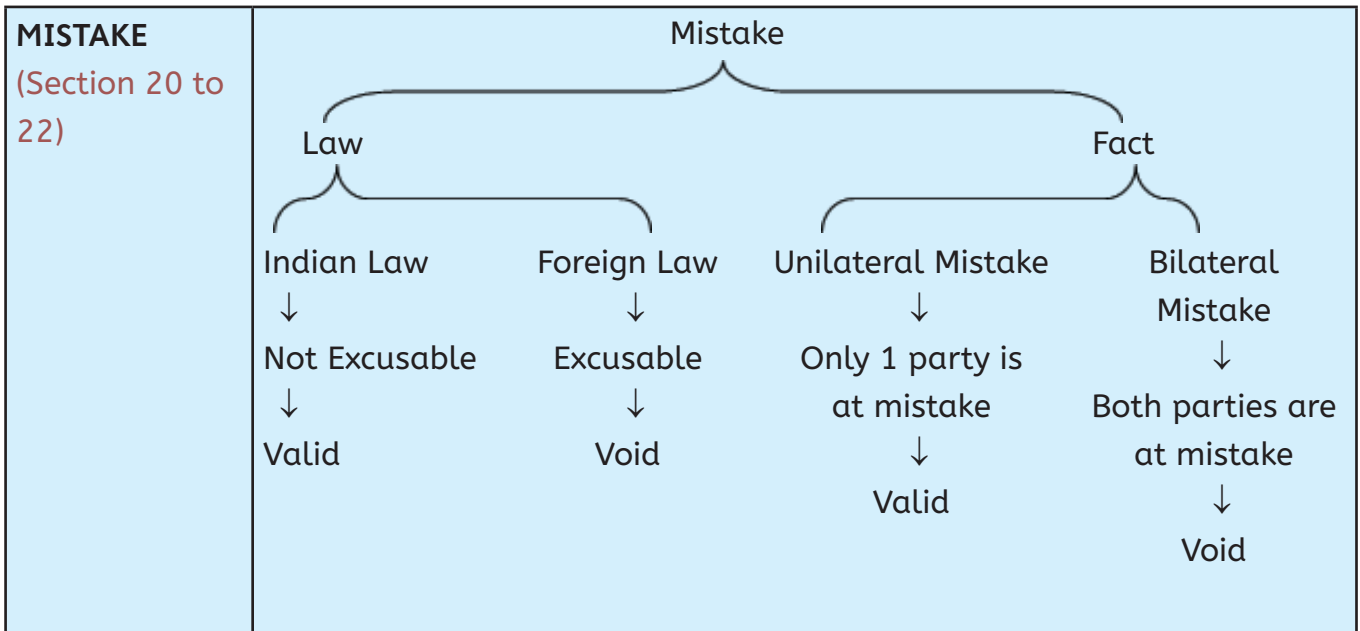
MISTAKE
(Section 20 to 22)

Mistake

Law

Fact

Indian Law
↓
Not Excusable
↓
Valid

Foreign Law
↓
Excusable
↓
Void

Unilateral Mistake
↓
Only 1 party is at mistake
↓
Valid

Bilateral Mistake
↓
Both parties are at mistake
↓
Void